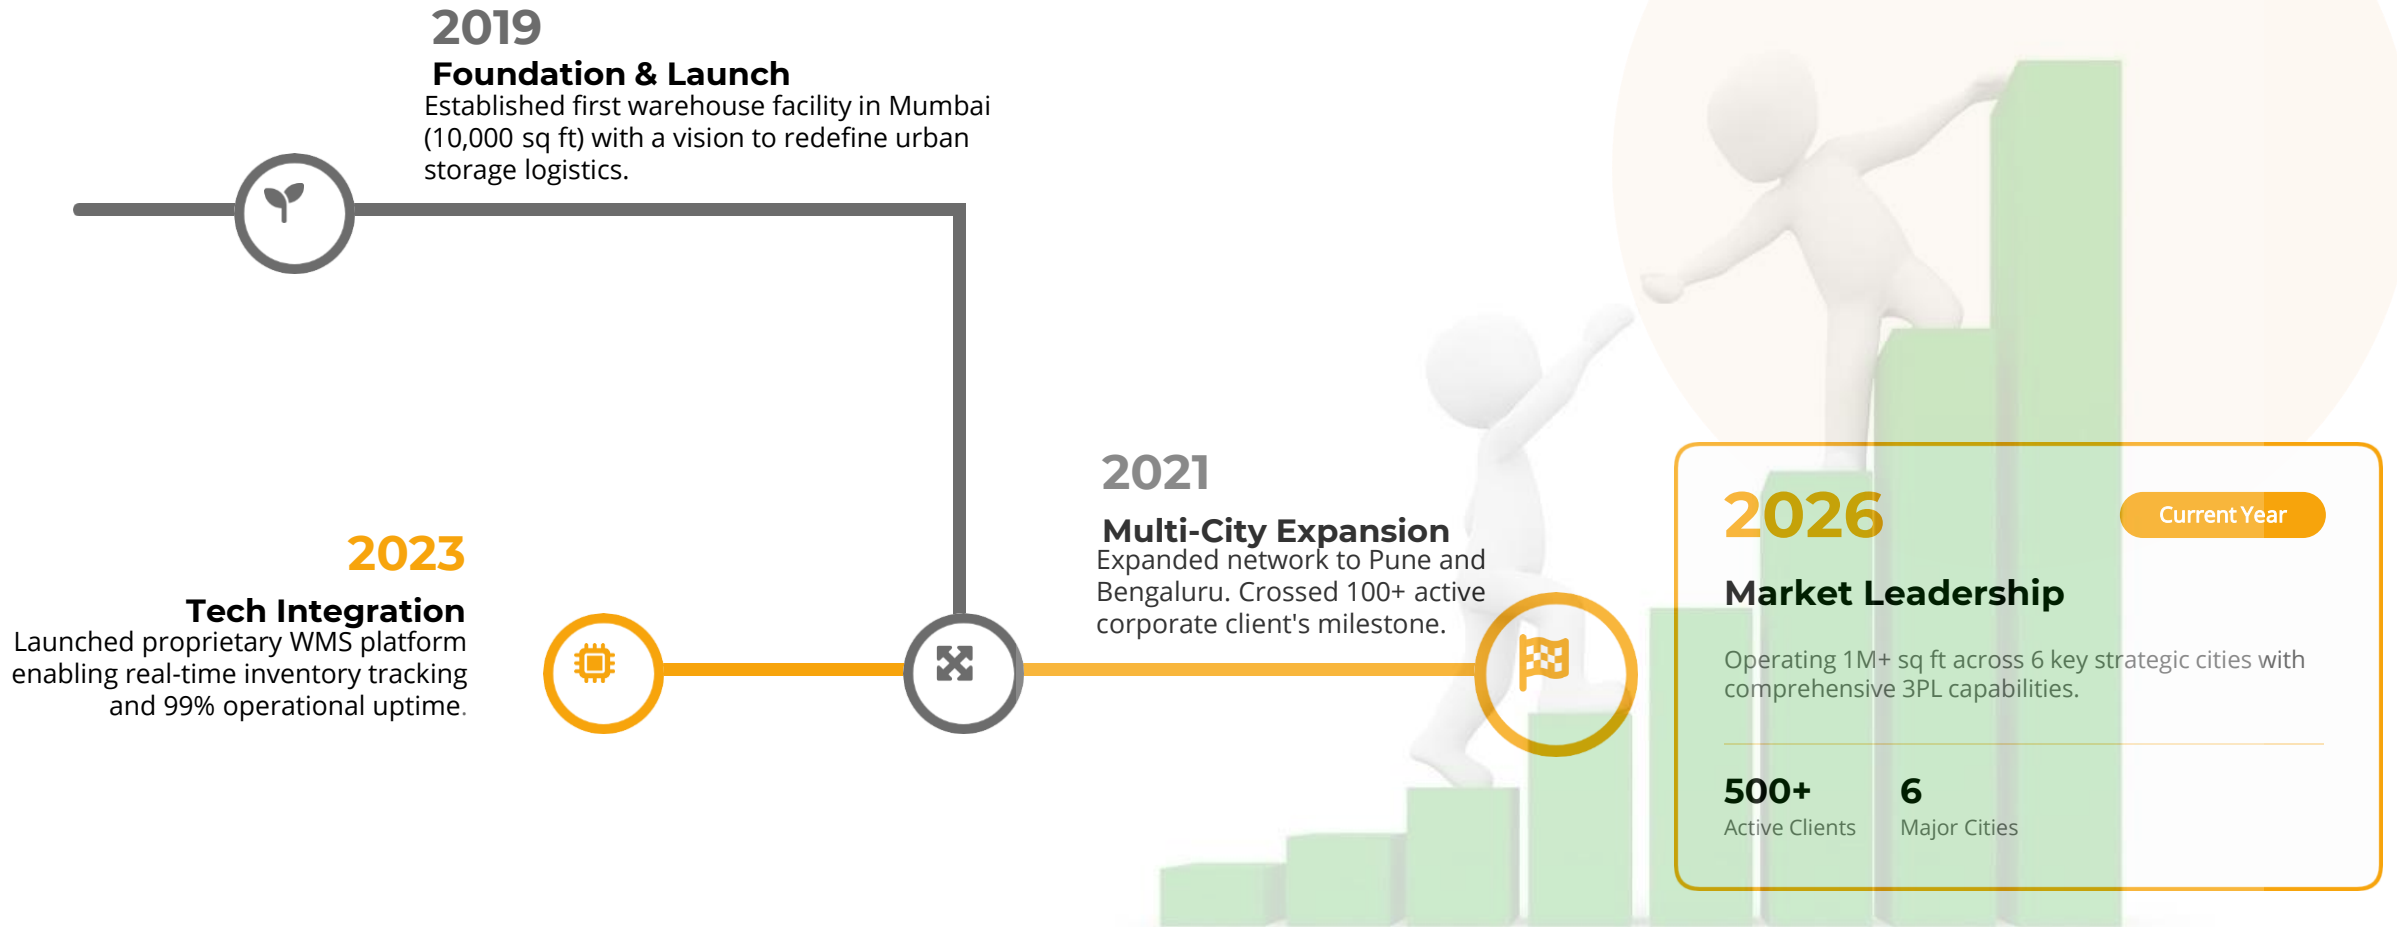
2019
Foundation & Launch
Established first warehouse facility in Mumbai (10,000 sq ft) with a vision to redefine urban storage logistics.

2021
Multi-City Expansion
Expanded network to Pune and Bengaluru. Crossed 100+ active corporate client's milestone.

2023
Tech Integration
Launched proprietary WMS platform enabling real-time inventory tracking and 99% operational uptime.

2026
Current Year
Market Leadership
Operating 1M+ sq ft across 6 key strategic cities with comprehensive 3PL capabilities.

500+
Active Clients
6
Major Cities